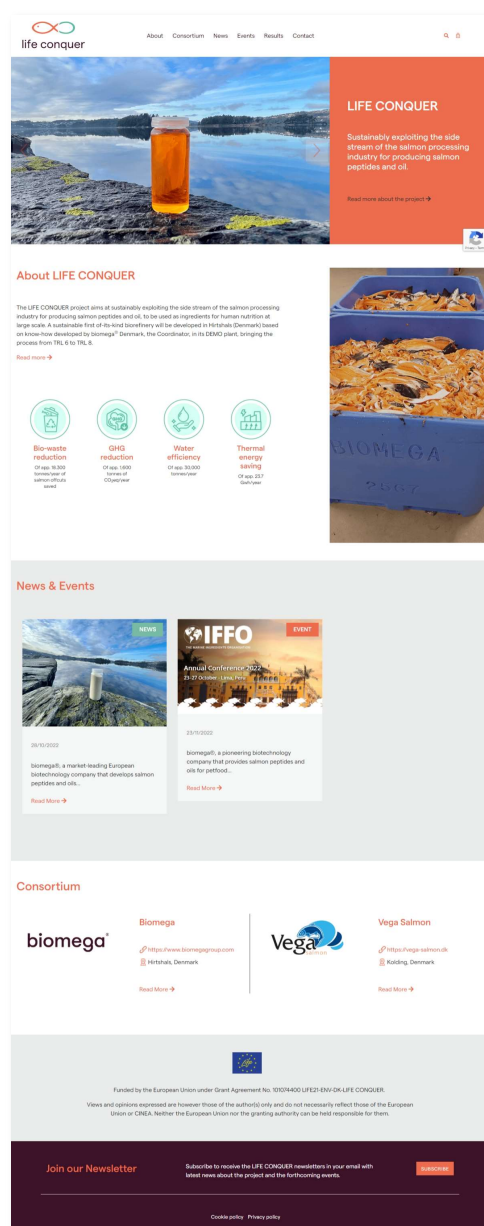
life conquer

About Consortium News Events Results Contact

LIFE CONQUER

Sustainably exploiting the side stream of the salmon processing industry for producing salmon peptides and oil.

Read more about the project →

About LIFE CONQUER

The LIFE CONQUER project aims at sustainably exploiting the side stream of the salmon processing industry for producing salmon peptides and oil, to be used as ingredients for human nutrition at large scale. A sustainable first of-its-kind biorefinery will be developed in Hirtshals (Denmark) based on know-how developed by biomega® Denmark, the Coordinator, in its DEMO plant, bringing the process from TRL 6 to TRL 8.

Read more →

Bio-waste reduction
Of app. 19.300 tonnes/year of salmon offcuts saved

GHG reduction
Of app. 1.800 tonnes of $CO_2$eq/year

Water efficiency
Of app. 30.000 tonnes/year

Thermal energy saving
Of app. 23.7 Gwh/year

BIOMEGA

News & Events

NEWS

26/10/2022

biomega®, a market-leading European biotechnology company that develops salmon peptides and oils...

Read More →

IFFO
THE MARINE INGREDIENTS ORGANISATION
EVENT
Annual Conference 2022
23-27 October · Lima, Peru

25/11/2022

biomega®, a pioneering biotechnology company that provides salmon peptides and oils for petfood...

Read More →

Consortium

biomega®

Biomega

https://www.biomegagroup.com

Hirtshals, Denmark

Read More →

Vega salmon

Vega Salmon

https://vega-salmon.dk

Kolding, Denmark

Read More →

Funded by the European Union under Grant Agreement No. 101074400 LIFE21-ENV-DK-LIFE CONQUER.

Views and opinions expressed are however those of the author(s) only and do not necessarily reflect those of the European Union or CINEA. Neither the European Union nor the granting authority can be held responsible for them.

Join our Newsletter

Subscribe to receive the LIFE CONQUER newsletters in your email with latest news about the project and the forthcoming events.

SUBSCRIBE

Cookie policy Privacy policy